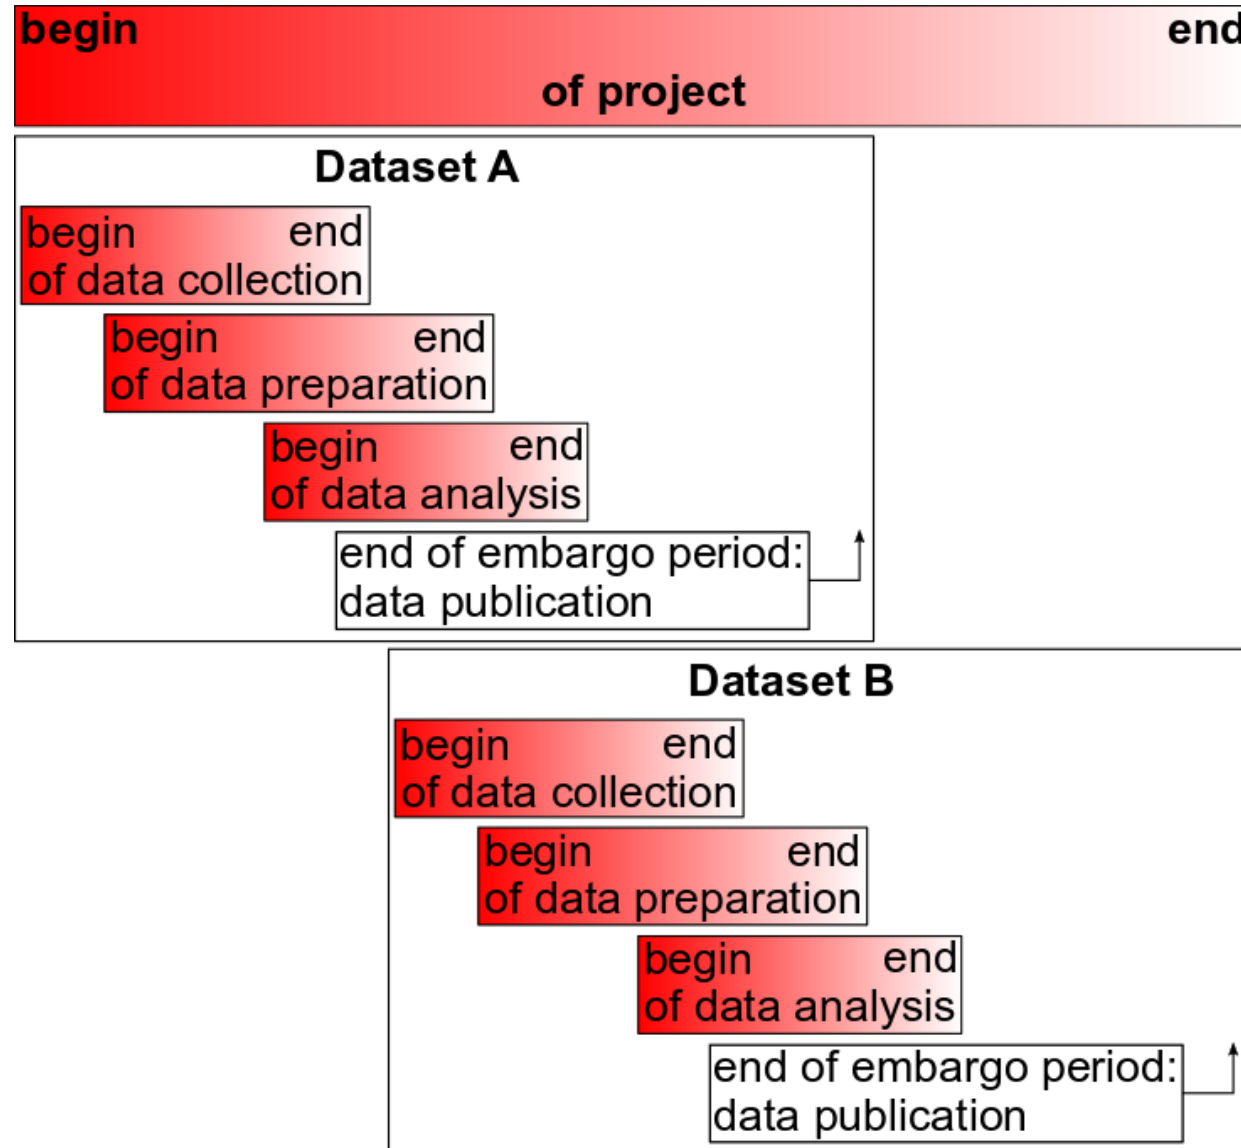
begin end
of project

Dataset A

begin end
of data collection

begin end
of data preparation

begin end
of data analysis

end of embargo period:
data publication

Dataset B

begin end
of data collection

begin end
of data preparation

begin end
of data analysis

end of embargo period:
data publication